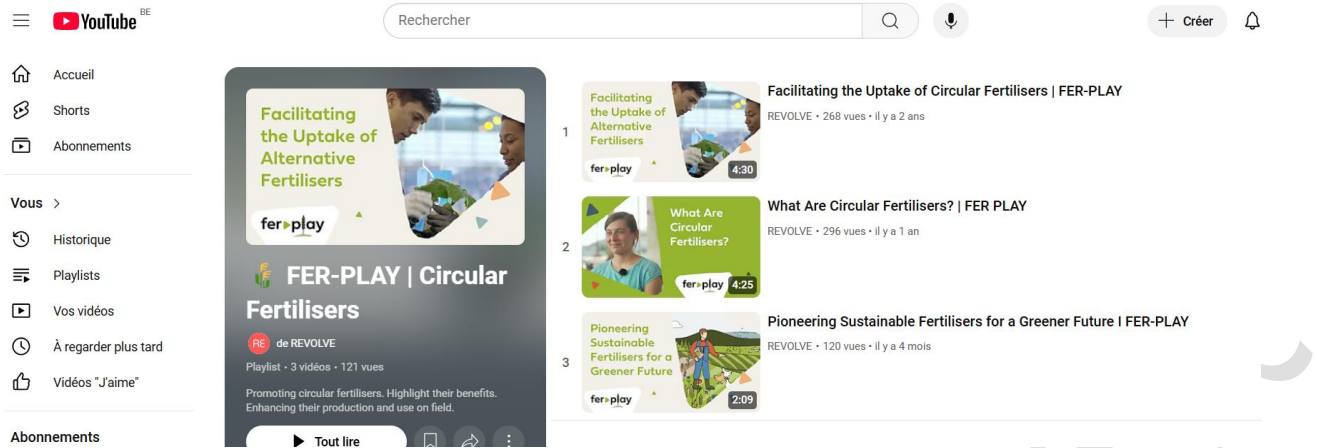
YouTube BE

Rechercher

+ Créer

Accueil
Shorts
Abonnements

Vous >
Historique
Playlists
Vos vidéos
À regarder plus tard
Vidéos "J'aime"

Abonnements

Facilitating the Uptake of Alternative Fertilisers
fer▸play

FER-PLAY | Circular Fertilisers

RE de REVOLVE

Playlist • 3 vidéos • 121 vues

Promoting circular fertilisers. Highlight their benefits. Enhancing their production and use on field.

Tout lire

1
Facilitating the Uptake of Alternative Fertilisers
fer▸play
4:30
Facilitating the Uptake of Circular Fertilisers | FER-PLAY
REVOLVE • 268 vues • il y a 2 ans

2
What Are Circular Fertilisers?
fer▸play
4:25
What Are Circular Fertilisers? | FER PLAY
REVOLVE • 296 vues • il y a 1 an

3
Pioneering Sustainable Fertilisers for a Greener Future
fer▸play
2:09
Pioneering Sustainable Fertilisers for a Greener Future I FER-PLAY
REVOLVE • 120 vues • il y a 4 mois